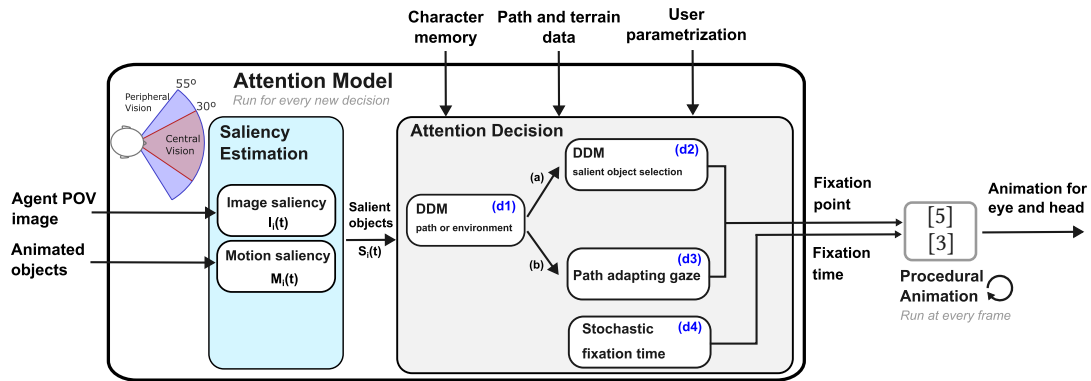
Character memory

Path and terrain data

User parametrization

Attention Model
Run for every new decision

55º
Peripheral Vision
30º
Central Vision

Saliency Estimation

Agent POV image

Animated objects

Image saliency
$I_i(t)$

Motion saliency
$M_i(t)$

Salient objects
$S_i(t)$

Attention Decision

DDM (d1)
path or environment

(a)

(b)

DDM (d2)
salient object selection

Path adapting gaze (d3)

Stochastic (d4)
fixation time

Fixation point

Fixation time

[5]
[3]

Procedural Animation
Run at every frame

Animation for eye and head